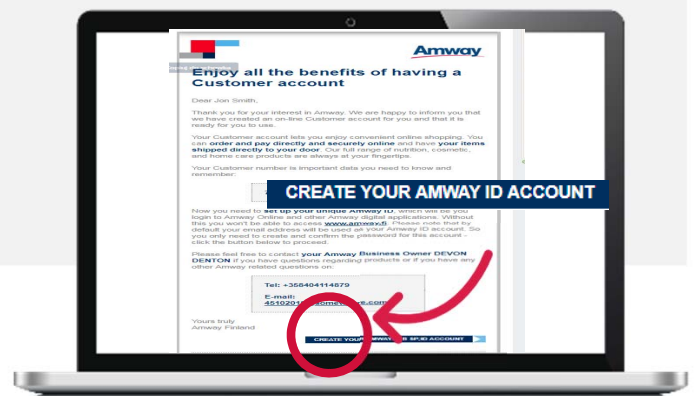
Amway

Enjoy all the benefits of having a Customer account

Dear Jon Smith,

Thank you for your interest in Amway. We are happy to inform you that we have created an on-line Customer account for you and that it is ready for you to use.

Your Customer account lets you enjoy convenient online shopping. You can order and pay directly and securely online and have your items shipped directly to your door. Our full range of nutrition, cosmetic, and home care products are always at your fingertips.

Your Customer number is important data you need to know and remember:

CREATE YOUR AMWAY ID ACCOUNT

Now you need to set up your unique Amway ID, which will be you login to Amway Online and other Amway digital applications. Without this you won't be able to access www.amway.fi. Please note that by default your email address will be used as your Amway ID account. So you only need to create and confirm the password for this account - click the button below to proceed.

Please feel free to contact your Amway Business Owner DEVON DENTON if you have questions regarding products or if you have any other Amway related questions on:

Tel: +358404114879

E-mail: 4510201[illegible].com

Yours truly,
Amway Finland

CREATE YOUR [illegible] ID ACCOUNT